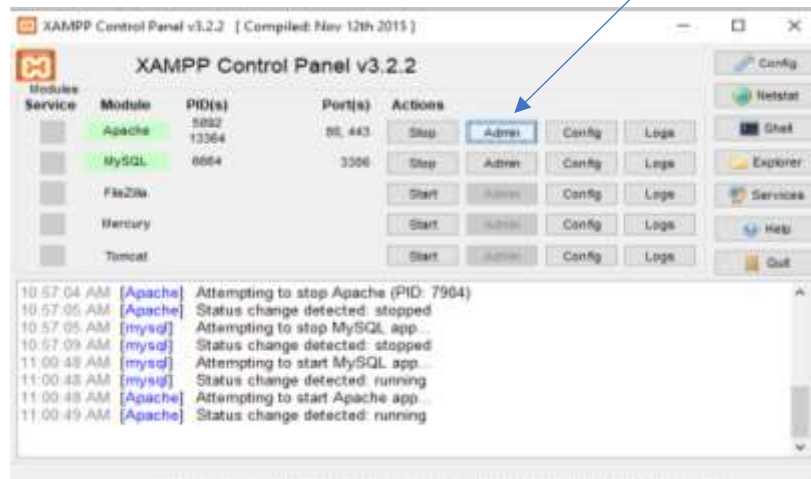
XAMPP Control Panel v3.2.2 [ Compiled: Nov 12th 2015 ]

XAMPP Control Panel v3.2.2

Config

Netstat

Shell

Explorer

Services

Help

Quit

| Modules Service | Module | PID(s) | Port(s) | Actions | | | |
|---|---|---|---|---|---|---|---|
| | Apache | 5892 13364 | 80, 443 | Stop | Admin | Config | Logs |
| | MySQL | 8664 | 3306 | Stop | Admin | Config | Logs |
| | FileZilla | | | Start | Admin | Config | Logs |
| | Mercury | | | Start | Admin | Config | Logs |
| | Tomcat | | | Start | Admin | Config | Logs |

10:57:04 AM [Apache] Attempting to stop Apache (PID: 7964)
10:57:05 AM [Apache] Status change detected: stopped
10:57:05 AM [mysql] Attempting to stop MySQL app...
10:57:09 AM [mysql] Status change detected: stopped
11:00:48 AM [mysql] Attempting to start MySQL app...
11:00:48 AM [mysql] Status change detected: running
11:00:48 AM [Apache] Attempting to start Apache app...
11:00:49 AM [Apache] Status change detected: running